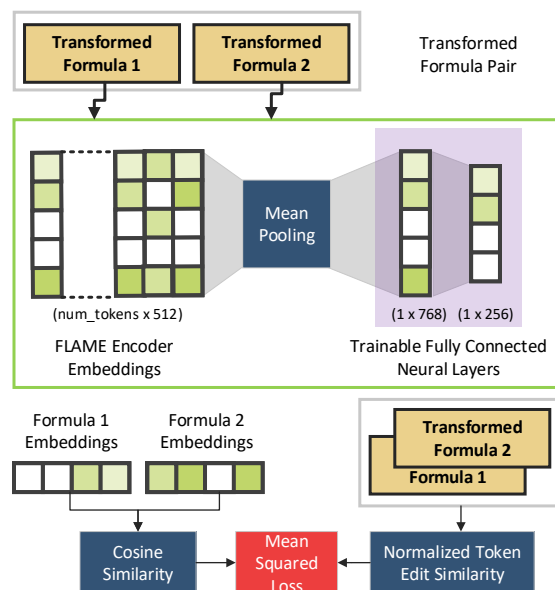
Transformed Formula 1

Transformed Formula 2

Transformed Formula Pair

(num_tokens x 512)

Mean Pooling

(1 x 768)

(1 x 256)

FLAME Encoder Embeddings

Trainable Fully Connected Neural Layers

Formula 1 Embeddings

Formula 2 Embeddings

Transformed Formula 2

Formula 1

Cosine Similarity

Mean Squared Loss

Normalized Token Edit Similarity